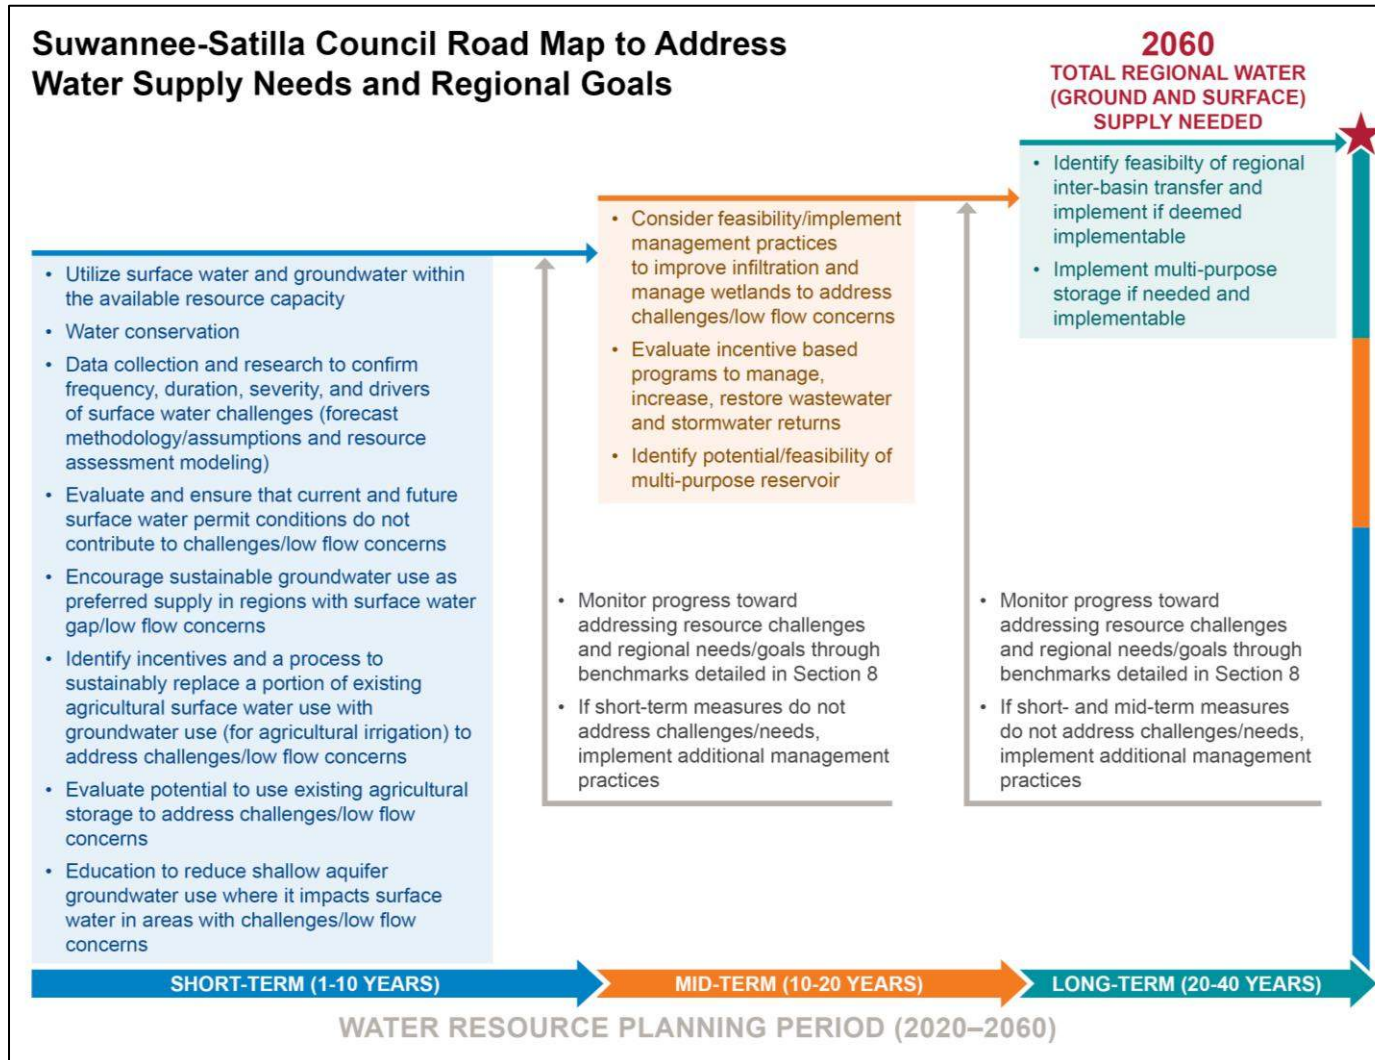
Suwannee-Satilla Council Road Map to Address Water Supply Needs and Regional Goals

2060
TOTAL REGIONAL WATER (GROUND AND SURFACE) SUPPLY NEEDED

• Identify feasibilty of regional inter-basin transfer and implement if deemed implementable
• Implement multi-purpose storage if needed and implementable

• Consider feasibility/implement management practices to improve infiltration and manage wetlands to address challenges/low flow concerns
• Evaluate incentive based programs to manage, increase, restore wastewater and stormwater returns
• Identify potential/feasibility of multi-purpose reservoir

• Utilize surface water and groundwater within the available resource capacity
• Water conservation
• Data collection and research to confirm frequency, duration, severity, and drivers of surface water challenges (forecast methodology/assumptions and resource assessment modeling)
• Evaluate and ensure that current and future surface water permit conditions do not contribute to challenges/low flow concerns
• Encourage sustainable groundwater use as preferred supply in regions with surface water gap/low flow concerns
• Identify incentives and a process to sustainably replace a portion of existing agricultural surface water use with groundwater use (for agricultural irrigation) to address challenges/low flow concerns
• Evaluate potential to use existing agricultural storage to address challenges/low flow concerns
• Education to reduce shallow aquifer groundwater use where it impacts surface water in areas with challenges/low flow concerns

• Monitor progress toward addressing resource challenges and regional needs/goals through benchmarks detailed in Section 8
• If short-term measures do not address challenges/needs, implement additional management practices

• Monitor progress toward addressing resource challenges and regional needs/goals through benchmarks detailed in Section 8
• If short- and mid-term measures do not address challenges/needs, implement additional management practices

SHORT-TERM (1-10 YEARS)
MID-TERM (10-20 YEARS)
LONG-TERM (20-40 YEARS)

WATER RESOURCE PLANNING PERIOD (2020–2060)